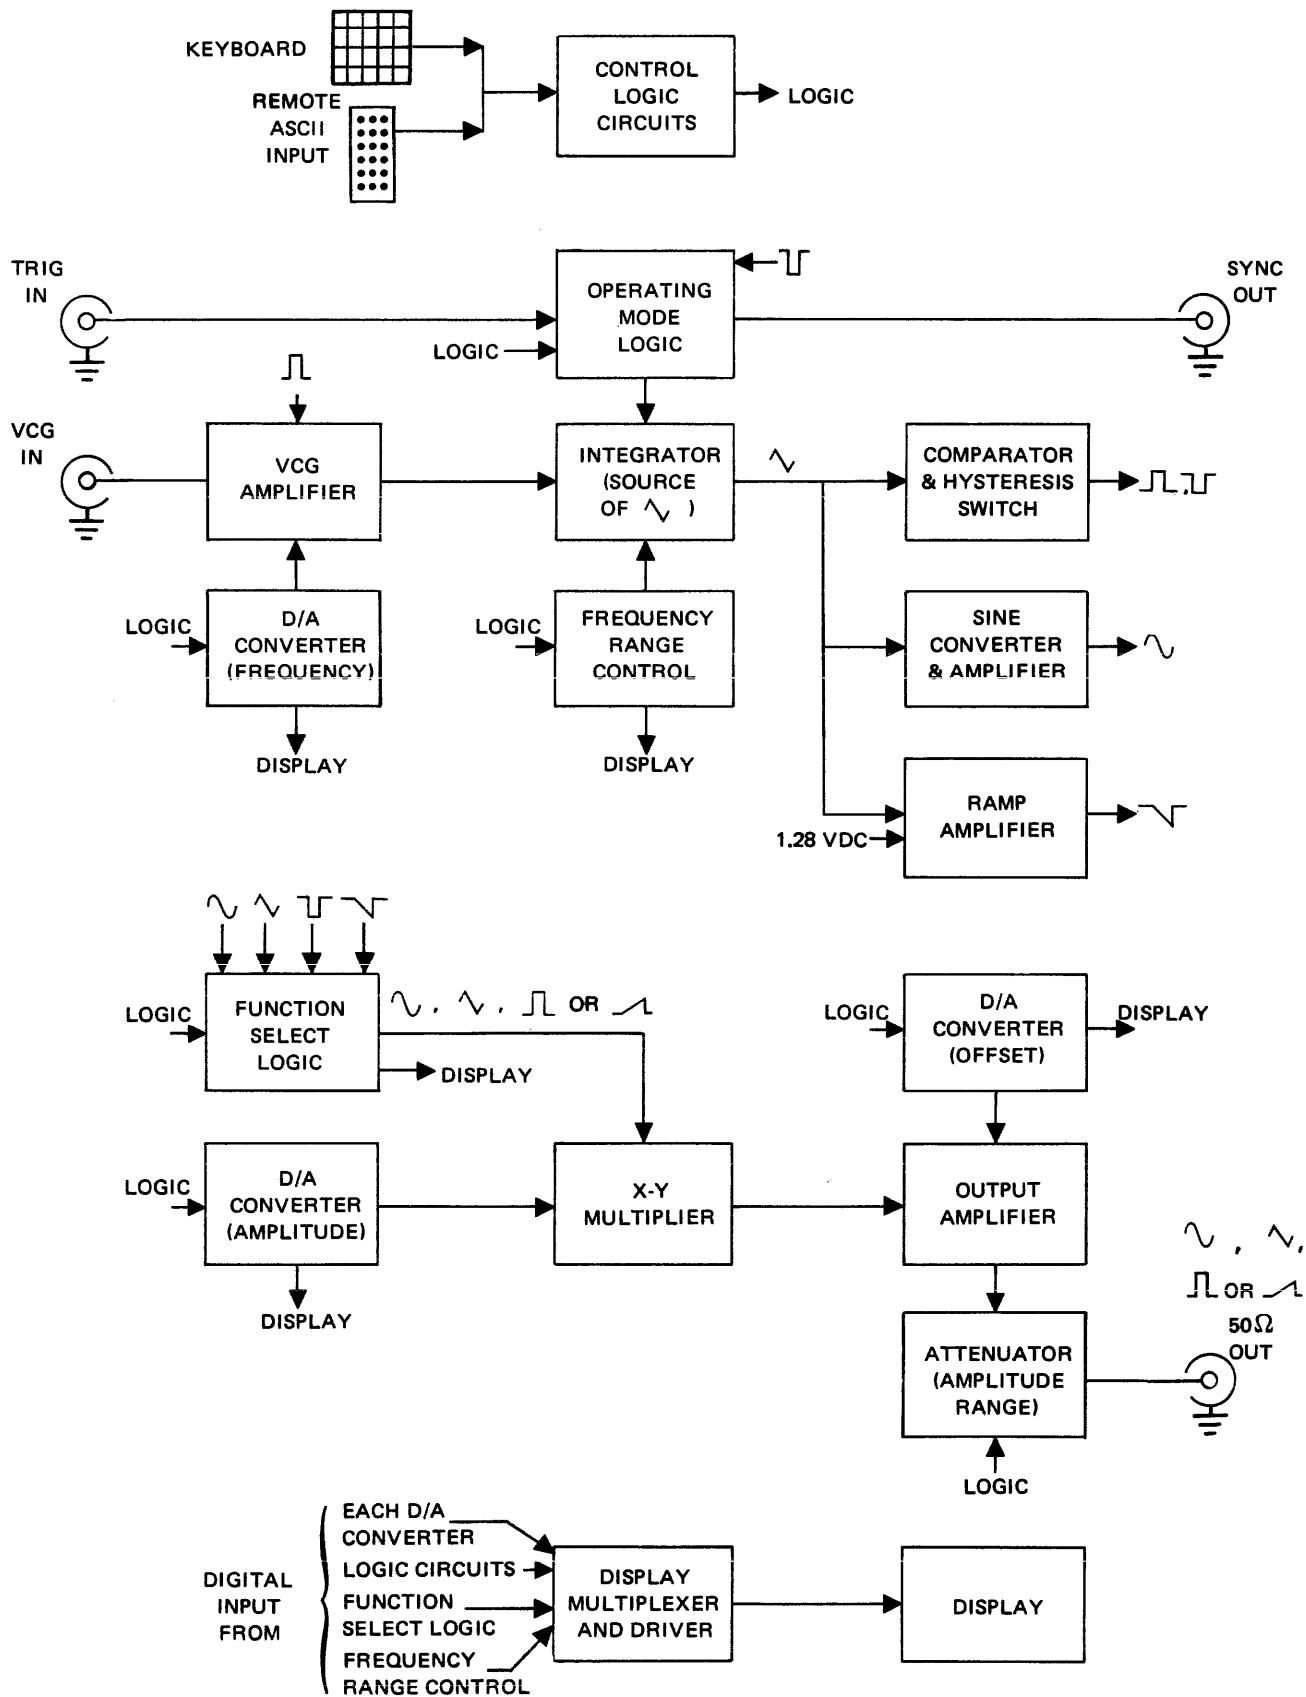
KEYBOARD

REMOTE ASCII INPUT

CONTROL LOGIC CIRCUITS

LOGIC

TRIG IN

OPERATING MODE LOGIC

SYNC OUT

LOGIC

VCG IN

VCG AMPLIFIER

INTEGRATOR (SOURCE OF )

COMPARATOR & HYSTERESIS SWITCH

LOGIC

D/A CONVERTER (FREQUENCY)

LOGIC

FREQUENCY RANGE CONTROL

SINE CONVERTER & AMPLIFIER

DISPLAY

DISPLAY

RAMP AMPLIFIER

1.28 VDC

LOGIC

FUNCTION SELECT LOGIC

OR

DISPLAY

LOGIC

D/A CONVERTER (OFFSET)

DISPLAY

LOGIC

D/A CONVERTER (AMPLITUDE)

X-Y MULTIPLIER

OUTPUT AMPLIFIER

DISPLAY

, ,

OR

50Ω OUT

ATTENUATOR (AMPLITUDE RANGE)

LOGIC

DIGITAL INPUT FROM

EACH D/A CONVERTER

LOGIC CIRCUITS

FUNCTION SELECT LOGIC

FREQUENCY RANGE CONTROL

DISPLAY MULTIPLEXER AND DRIVER

DISPLAY